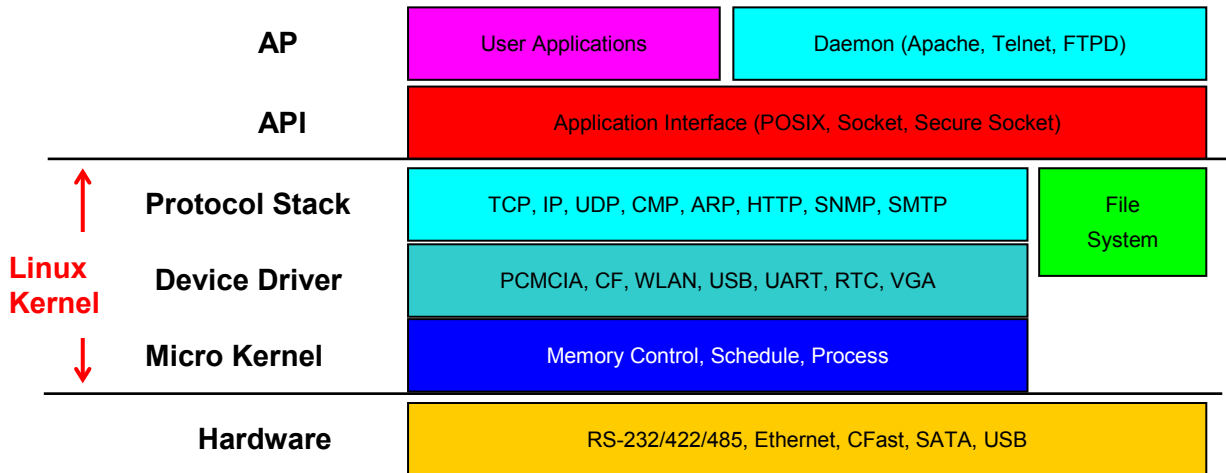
AP

User Applications

Daemon (Apache, Telnet, FTPD)

API

Application Interface (POSIX, Socket, Secure Socket)

Linux Kernel

Protocol Stack

TCP, IP, UDP, CMP, ARP, HTTP, SNMP, SMTP

File System

Device Driver

PCMCIA, CF, WLAN, USB, UART, RTC, VGA

Micro Kernel

Memory Control, Schedule, Process

Hardware

RS-232/422/485, Ethernet, CFast, SATA, USB